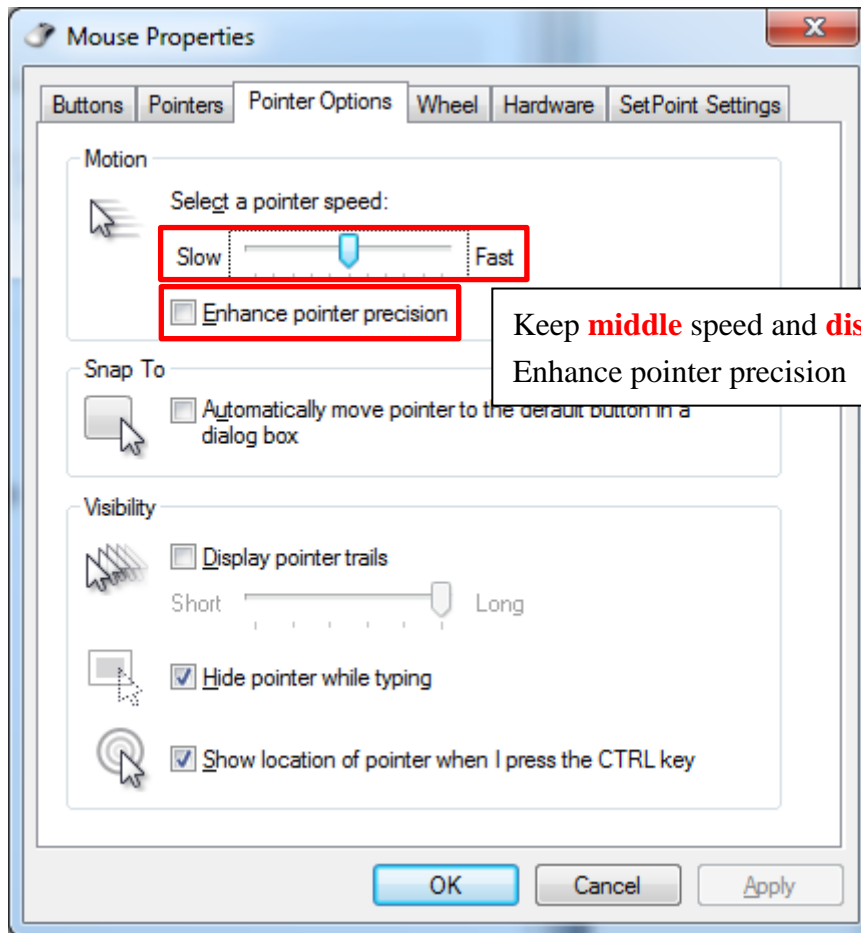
Mouse Properties

Buttons | Pointers | Pointer Options | Wheel | Hardware | SetPoint Settings

Motion

Select a pointer speed:

Slow Fast

Enhance pointer precision

Keep middle speed and dis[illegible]
Enhance pointer precision

Snap To

Automatically move pointer to the default button in a dialog box

Visibility

Display pointer trails

Short Long

Hide pointer while typing

Show location of pointer when I press the CTRL key

OK Cancel Apply